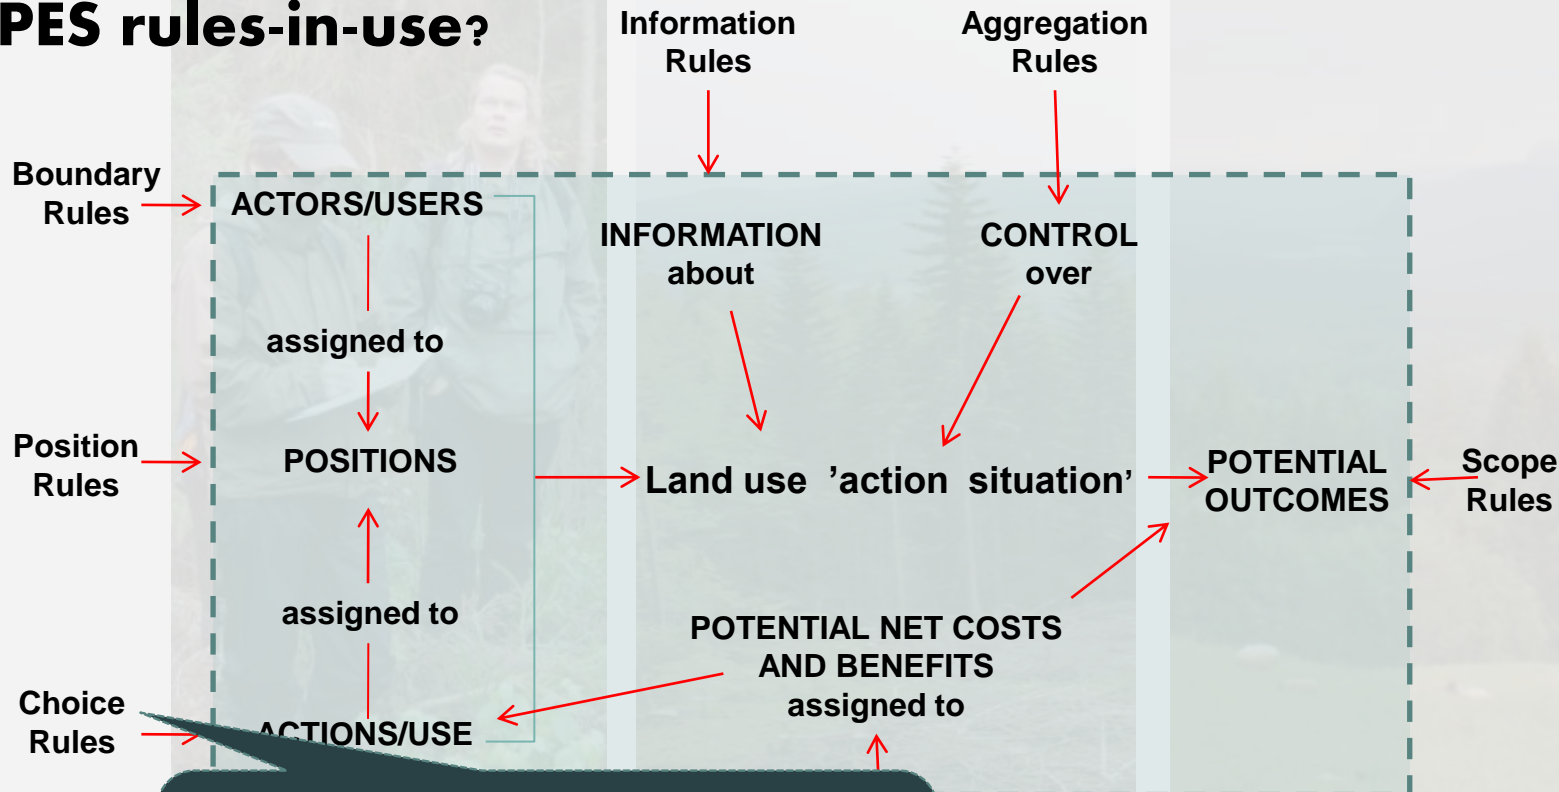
PES rules-in-use?

Information Rules

Aggregation Rules

Boundary Rules

ACTORS/USERS

INFORMATION about

CONTROL over

assigned to

Position Rules

POSITIONS

Land use 'action situation'

POTENTIAL OUTCOMES

Scope Rules

assigned to

POTENTIAL NET COSTS AND BENEFITS assigned to

Choice Rules

ACTIONS/USE